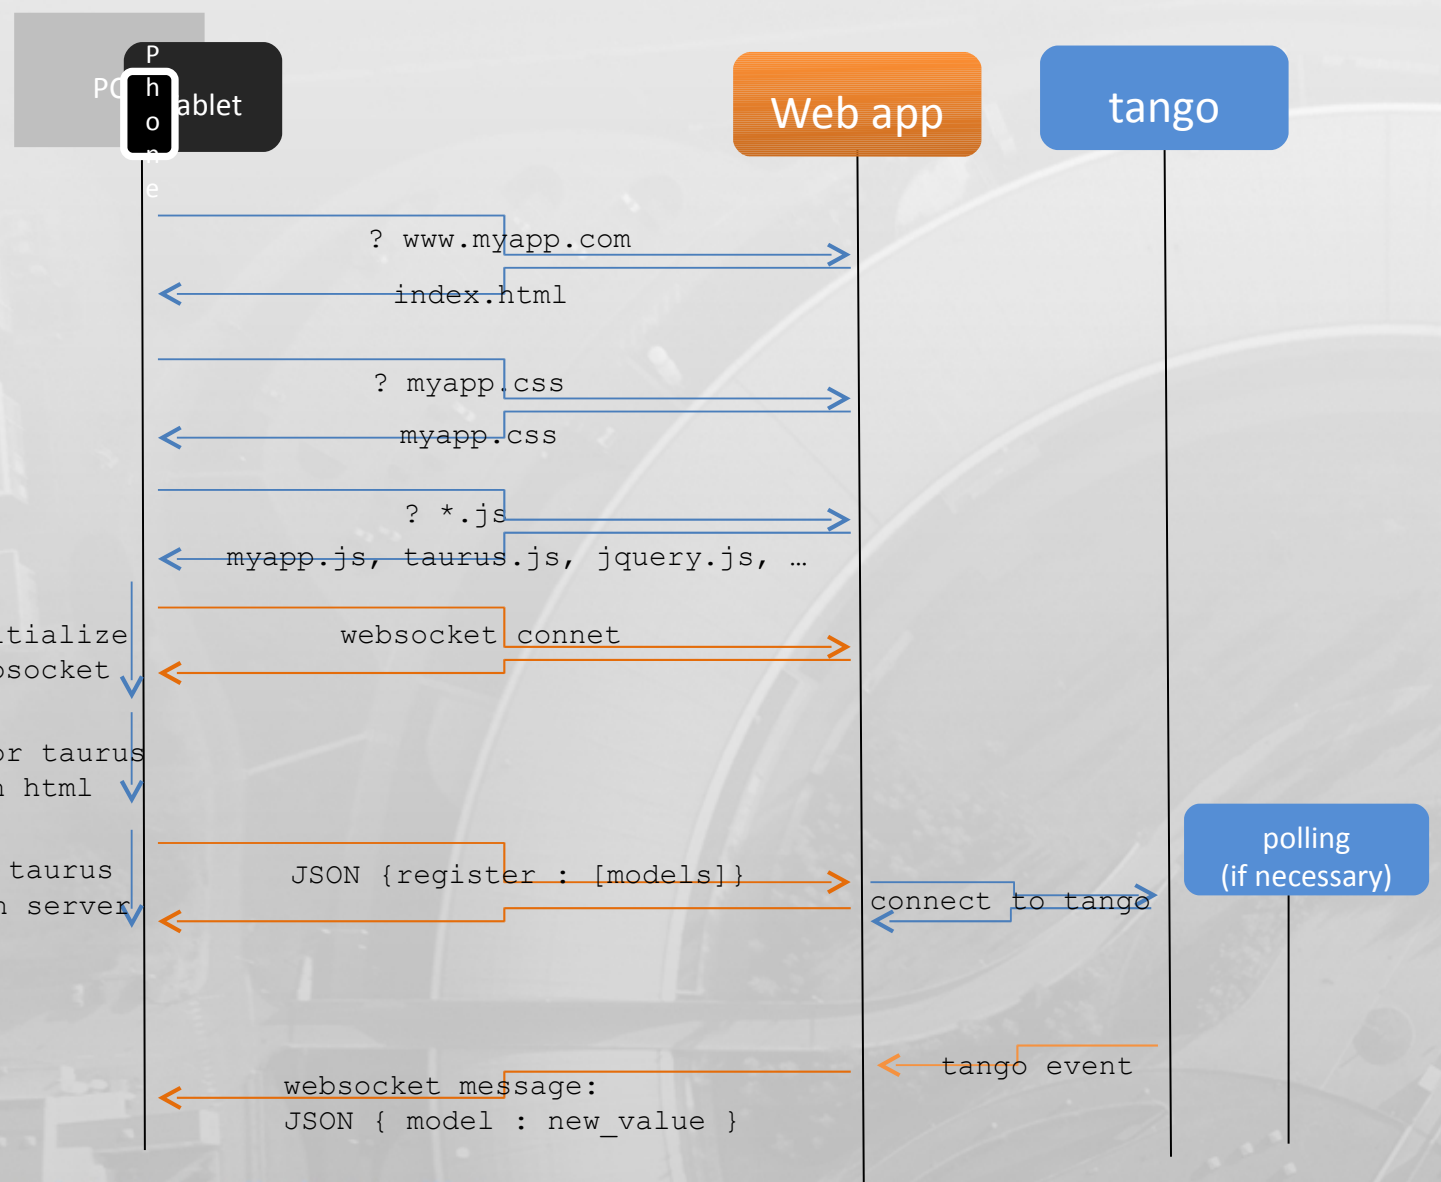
PC

Phone

ablet

Web app

tango

? www.myapp.com

index.html

? myapp.css

myapp.css

? *.js

myapp.js, taurus.js, jquery.js, …

tialize
bsocket

websocket connet

or taurus
n html

taurus
n server

JSON {register : [models]}

connect to tango

polling
(if necessary)

tango event

websocket message:
JSON { model : new_value }